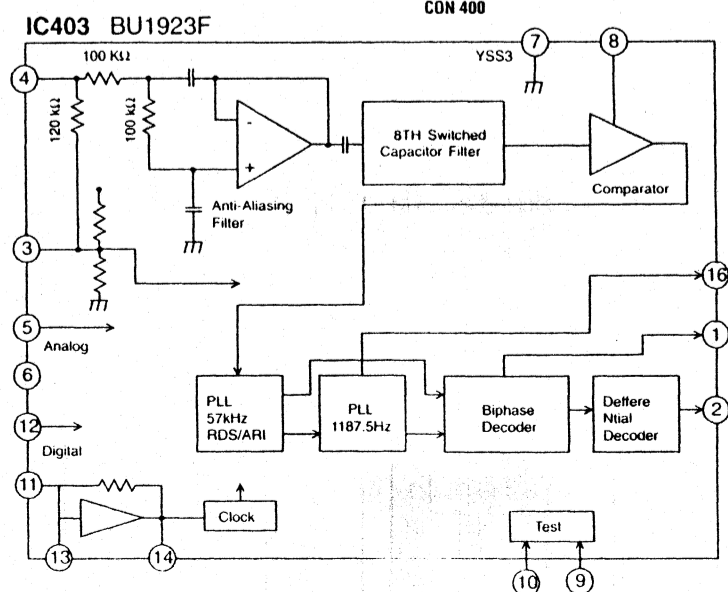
IC403 BU1923F

CON 400

7

8

YSS3

4

100 KΩ

120 KΩ

100 KΩ

-

+

8TH Switched Capacitor Filter

Comparator

Anti-Aliasing Filter

3

16

5

Analog

1

6

PLL 57kHz RDS/ARI

PLL 1187.5Hz

Biphase Decoder

Deffere Ntial Decoder

2

12

Digital

11

Clock

Test

13

14

10

9